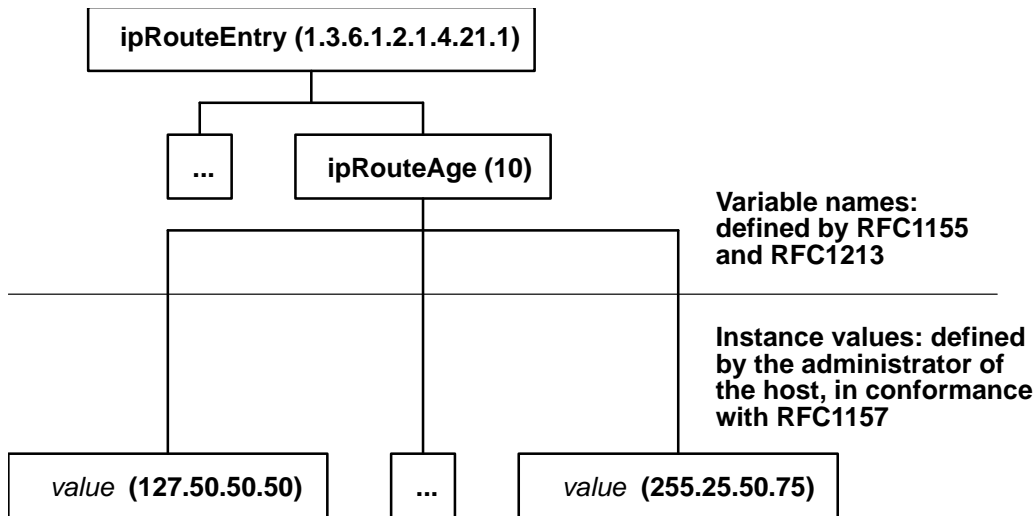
ipRouteEntry (1.3.6.1.2.1.4.21.1)

...

ipRouteAge (10)

Variable names: defined by RFC1155 and RFC1213

Instance values: defined by the administrator of the host, in conformance with RFC1157

value (127.50.50.50)

...

value (255.25.50.75)